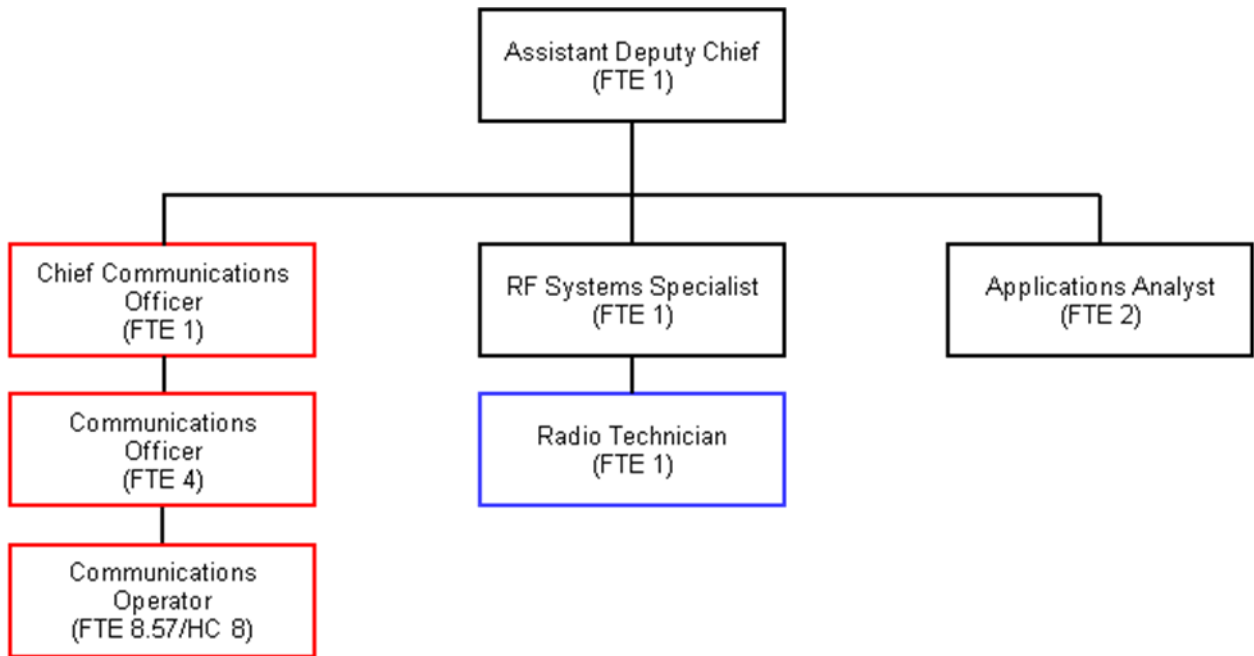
Assistant Deputy Chief
(FTE 1)

Chief Communications Officer
(FTE 1)

Communications Officer
(FTE 4)

Communications Operator
(FTE 8.57/HC 8)

RF Systems Specialist
(FTE 1)

Radio Technician
(FTE 1)

Applications Analyst
(FTE 2)